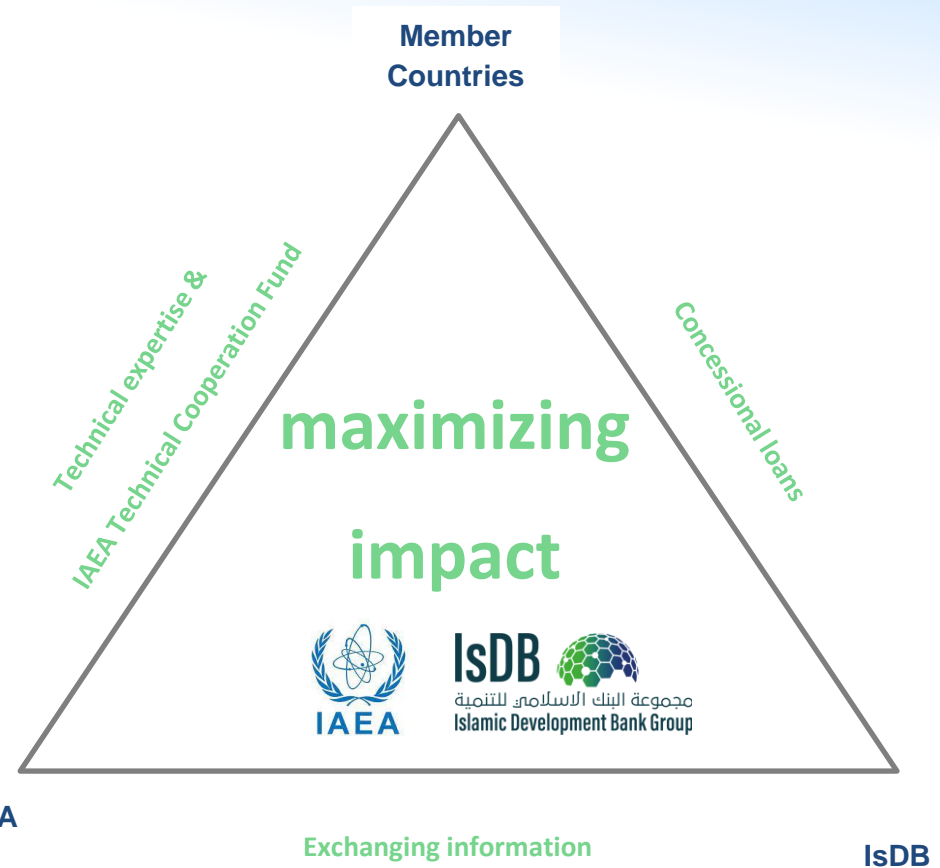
Member Countries

Technical expertise &

IAEA Technical Cooperation Fund

Concessional loans

maximizing

impact

IAEA

IsDB

مجموعة البنك الاسلامي للتنمية

Islamic Development Bank Group

A

Exchanging information

IsDB